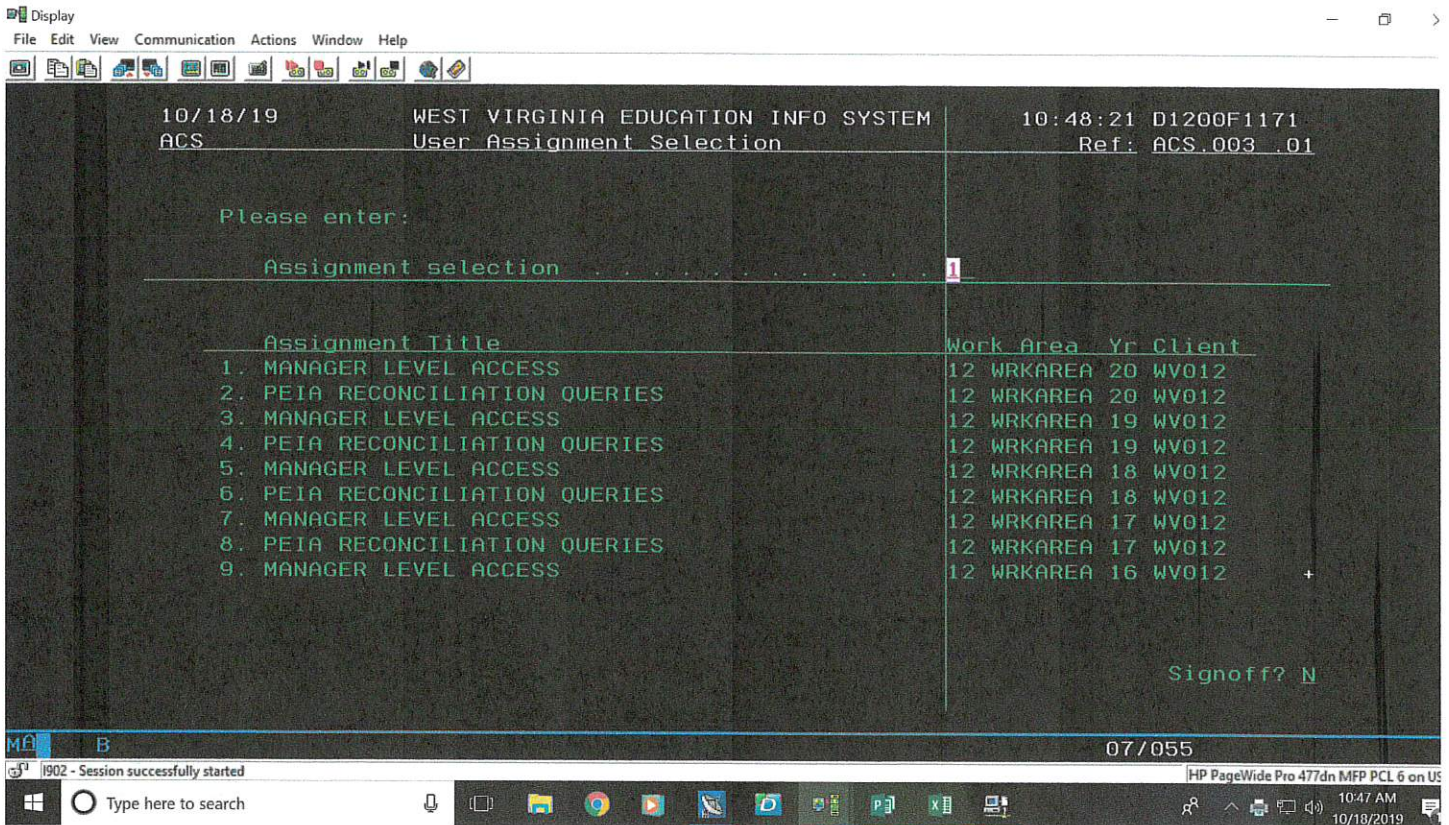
Display
File Edit View Communication Actions Window Help

10/18/19 WEST VIRGINIA EDUCATION INFO SYSTEM 10:48:21 D1200F1171
ACS User Assignment Selection Ref: ACS.003 .01

Please enter:

Assignment selection . . . . . . . . . . . . . 1

| Assignment Title | Work Area | Yr | Client |
|---|---|---|---|
| 1. MANAGER LEVEL ACCESS | 12 WRKAREA | 20 | WV012 |
| 2. PEIA RECONCILIATION QUERIES | 12 WRKAREA | 20 | WV012 |
| 3. MANAGER LEVEL ACCESS | 12 WRKAREA | 19 | WV012 |
| 4. PEIA RECONCILIATION QUERIES | 12 WRKAREA | 19 | WV012 |
| 5. MANAGER LEVEL ACCESS | 12 WRKAREA | 18 | WV012 |
| 6. PEIA RECONCILIATION QUERIES | 12 WRKAREA | 18 | WV012 |
| 7. MANAGER LEVEL ACCESS | 12 WRKAREA | 17 | WV012 |
| 8. PEIA RECONCILIATION QUERIES | 12 WRKAREA | 17 | WV012 |
| 9. MANAGER LEVEL ACCESS | 12 WRKAREA | 16 | WV012 |

+

Signoff? N

MA B 07/055

I902 - Session successfully started
HP PageWide Pro 477dn MFP PCL 6 on US

Type here to search
10:47 AM
10/18/2019